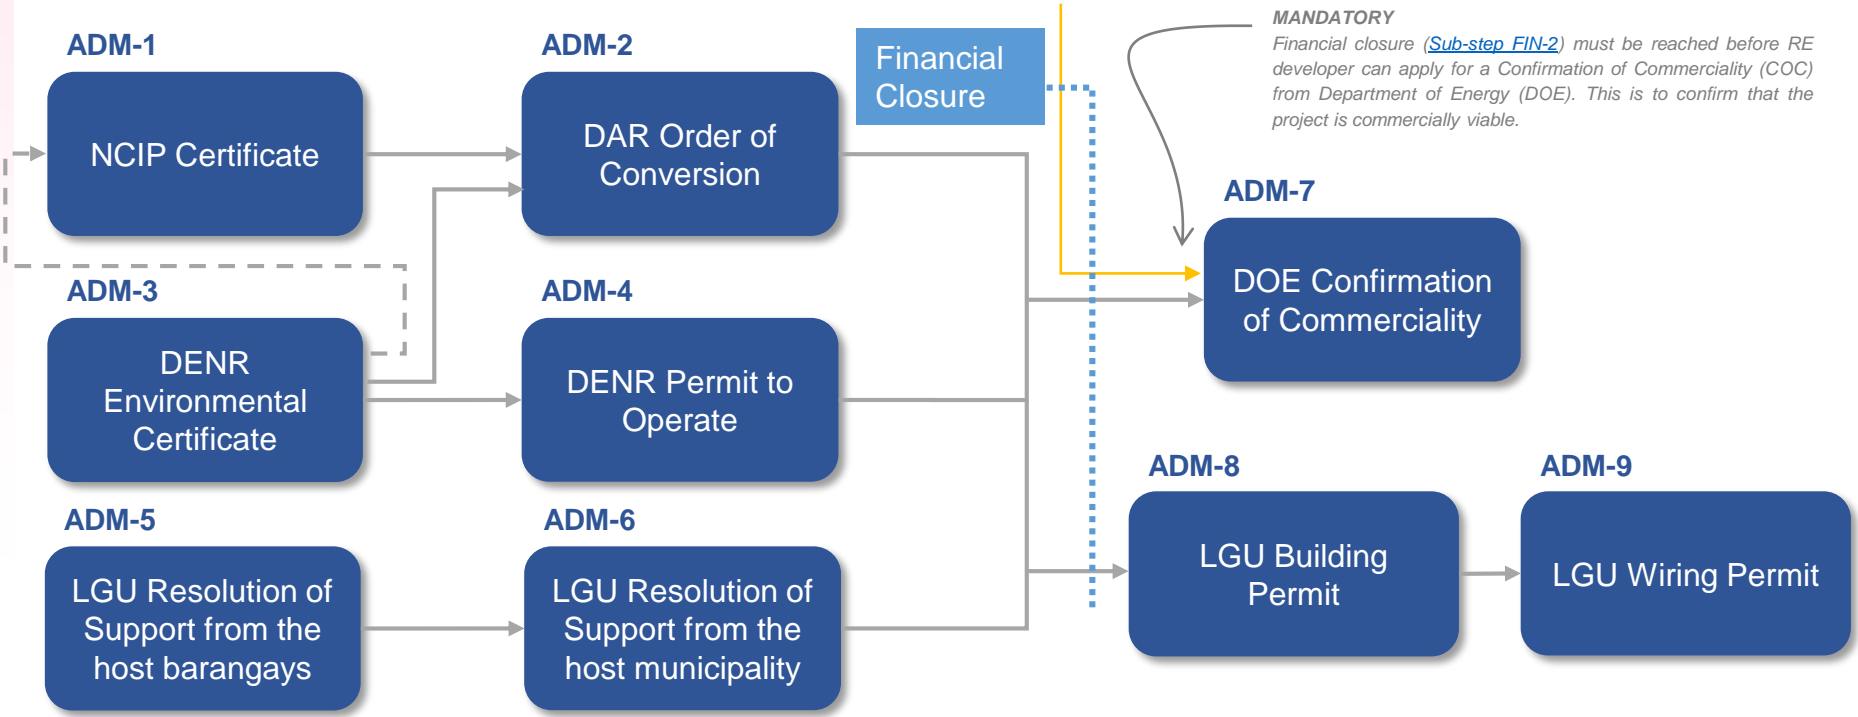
ADM-1

NCIP Certificate

ADM-2

DAR Order of Conversion

Financial Closure

MANDATORY

Financial closure (Sub-step FIN-2) must be reached before RE developer can apply for a Confirmation of Commerciality (COC) from Department of Energy (DOE). This is to confirm that the project is commercially viable.

ADM-7

DOE Confirmation of Commerciality

ADM-3

DENR Environmental Certificate

ADM-4

DENR Permit to Operate

ADM-8

LGU Building Permit

ADM-9

LGU Wiring Permit

ADM-5

LGU Resolution of Support from the host barangays

ADM-6

LGU Resolution of Support from the host municipality